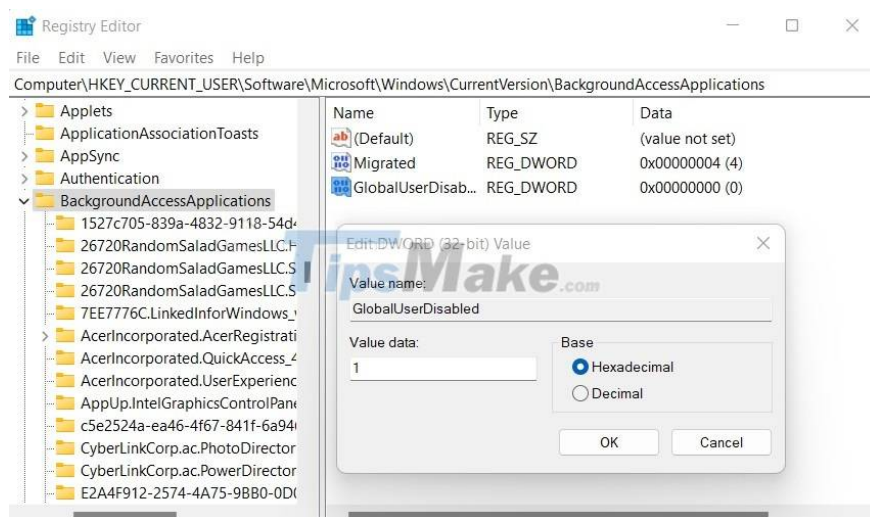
Registry Editor

File Edit View Favorites Help

Computer\HKEY_CURRENT_USER\Software\Microsoft\Windows\CurrentVersion\BackgroundAccessApplications

Applets
ApplicationAssociationToasts
AppSync
Authentication
BackgroundAccessApplications
1527c705-839a-4832-9118-54d
26720RandomSaladGamesLLC.H
26720RandomSaladGamesLLC.S
26720RandomSaladGamesLLC.S
7EE7776C.LinkedInforWindows_
AcerIncorporated.AcerRegistrati
AcerIncorporated.QuickAccess_4
AcerIncorporated.UserExperienc
AppUp.IntelGraphicsControlPan
c5e2524a-ea46-4f67-841f-6a94
CyberLinkCorp.ac.PhotoDirector
CyberLinkCorp.ac.PowerDirector
E2A4F912-2574-4A75-9BB0-0D

| Name | Type | Data |
|---|---|---|
| (Default) | REG_SZ | (value not set) |
| Migrated | REG_DWORD | 0x00000004 (4) |
| GlobalUserDisab... | REG_DWORD | 0x00000000 (0) |

TipsMake.com

Edit DWORD (32-bit) Value

Value name:
GlobalUserDisabled

Value data:
1

Base
Hexadecimal
Decimal

OK Cancel